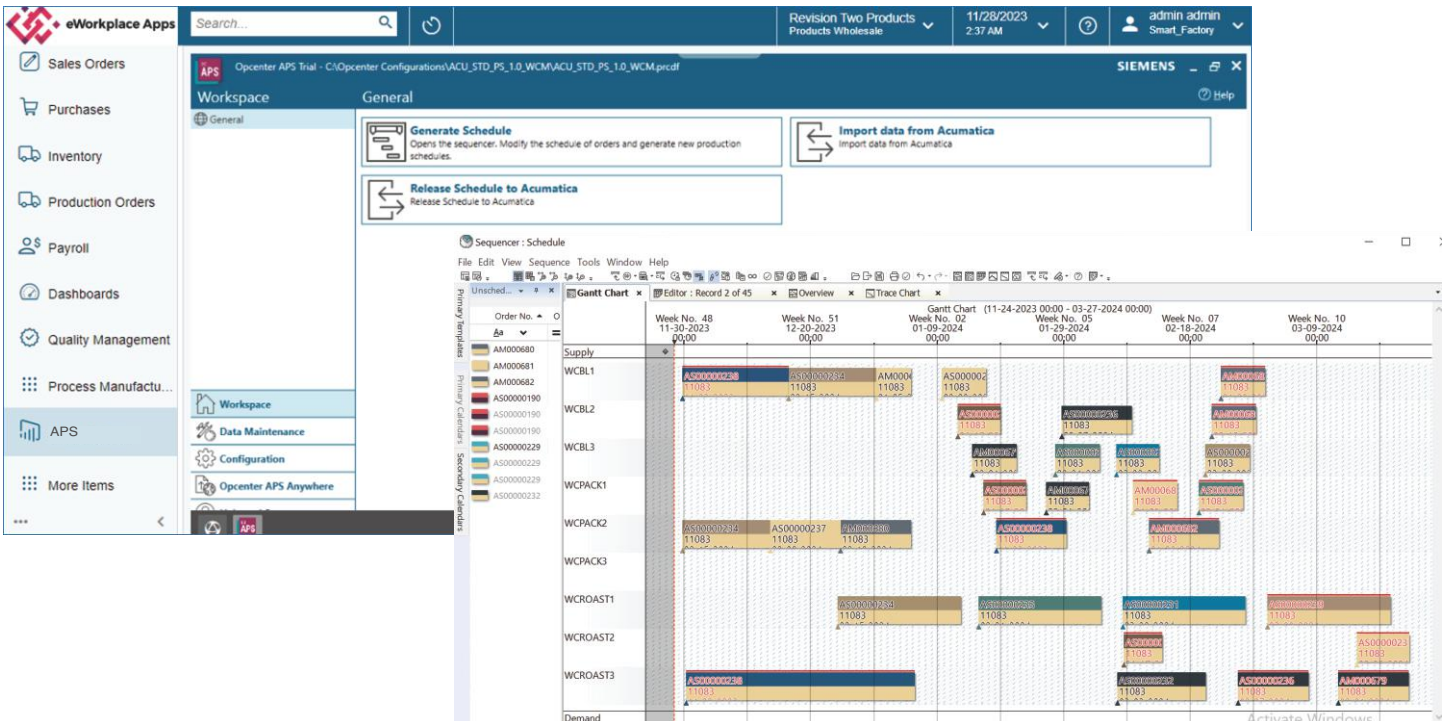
eWorkplace Apps
Search...
Revision Two Products
Products Wholesale
11/28/2023
2:37 AM
admin admin
Smart_Factory

Sales Orders
Purchases
Inventory
Production Orders
Payroll
Dashboards
Quality Management
Process Manufactu...
APS
More Items

APS
Opcenter APS Trial - C:\Opcenter Configurations\ACU_STD_PS_1.0_WCM\ACU_STD_PS_1.0_WCM.prcdf
SIEMENS
Workspace
General
Help
General

Generate Schedule
Opens the sequencer. Modify the schedule of orders and generate new production schedules.

Import data from Acumatica
Import data from Acumatica

Release Schedule to Acumatica
Release Schedule to Acumatica

Workspace
Data Maintenance
Configuration
Opcenter APS Anywhere

Sequencer : Schedule
File Edit View Sequence Tools Window Help
Unsched...
Primary Templates
Primary Calendars
Secondary Calendars
Order No.
Aa
AM000680
AM000681
AM000682
AS00000190
AS00000190
AS00000190
AS00000229
AS00000229
AS00000229
AS00000232

Gantt Chart
Editor : Record 2 of 45
Overview
Trace Chart
Gantt Chart (11-24-2023 00:00 - 03-27-2024 00:00)

| Week No. 48 11-30-2023 00:00 | Week No. 51 12-20-2023 00:00 | Week No. 02 01-09-2024 00:00 | Week No. 05 01-29-2024 00:00 | Week No. 07 02-18-2024 00:00 | Week No. 10 03-09-2024 00:00 |
|---|---|---|---|---|---|

Supply
WCBL1
WCBL2
WCBL3
WCPACK1
WCPACK2
WCPACK3
WCROAST1
WCROAST2
WCROAST3
Demand

AS00000238
11083
AS00000234
11083
AM0006
11083
AS000002
11083
AM00068
11083
AS00000236
11083
AM00067
11083
AS00000237
11083
AM000680
11083
AS00000235
11083
AS00000231
11083
AS00000230
11083
AS00000023
11083
AM000679
11083

Activate Windows